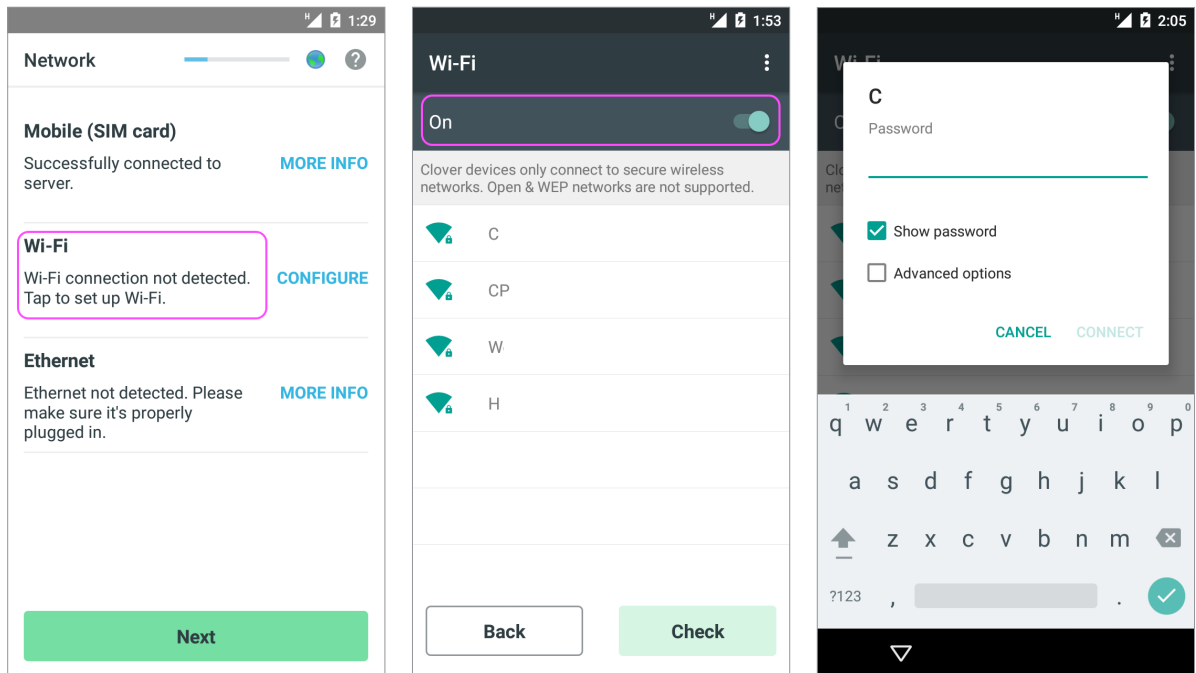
H 1:29

Network

Mobile (SIM card)

Successfully connected to server.

MORE INFO

Wi-Fi

Wi-Fi connection not detected. Tap to set up Wi-Fi.

CONFIGURE

Ethernet

Ethernet not detected. Please make sure it's properly plugged in.

MORE INFO

Next

H 1:53

Wi-Fi

On

Clover devices only connect to secure wireless networks. Open & WEP networks are not supported.

C

CP

W

H

Back

Check

H 2:05

Wi-Fi

C

Password

Show password

Advanced options

CANCEL

CONNECT

1 2 3 4 5 6 7 8 9 0

q w e r t y u i o p

a s d f g h j k l

z x c v b n m

?123

,

.